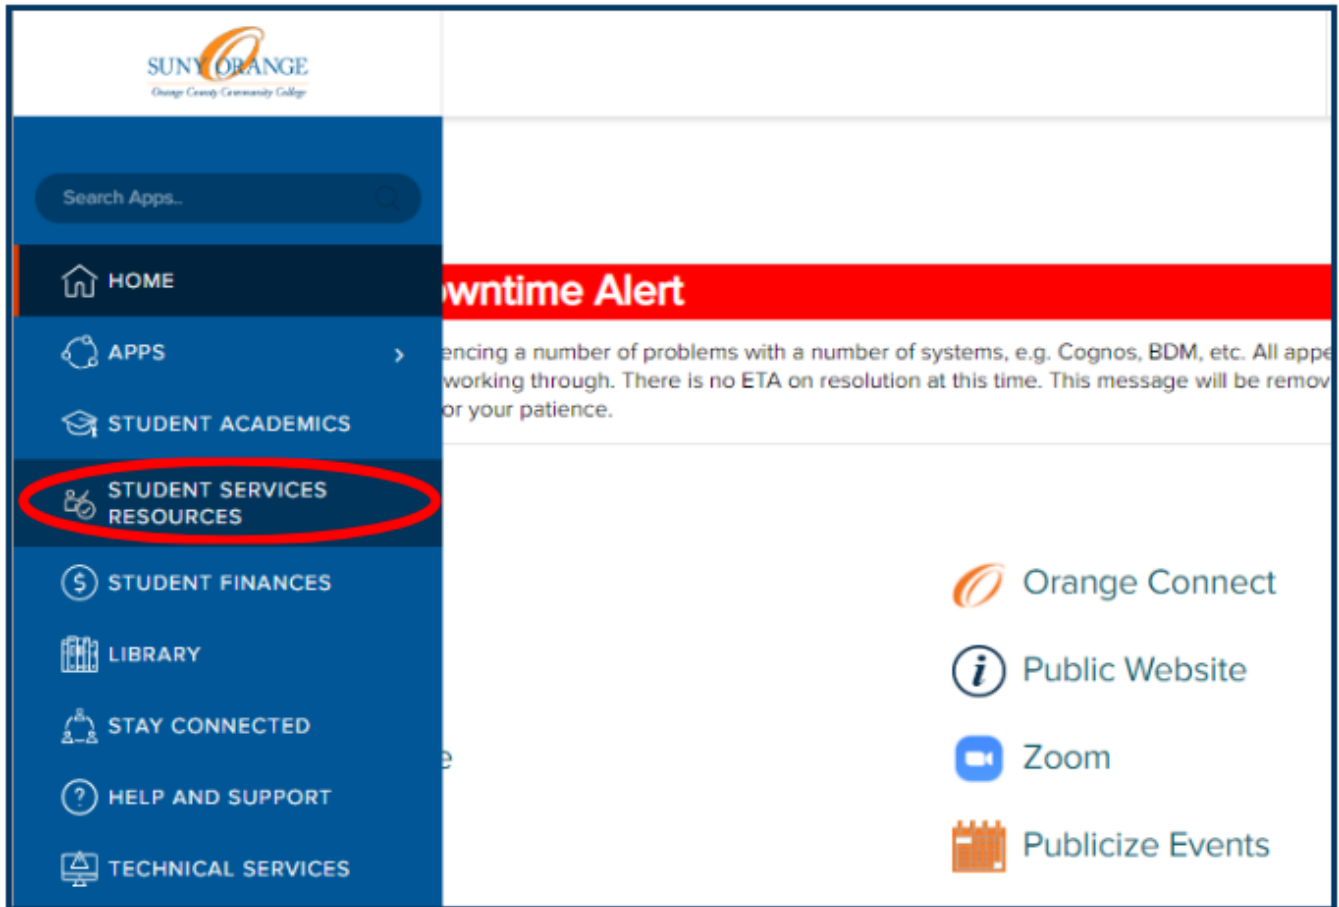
SUNY ORANGE
Orange County Community College

Search Apps..

HOME

APPS

STUDENT ACADEMICS

STUDENT SERVICES RESOURCES

STUDENT FINANCES

LIBRARY

STAY CONNECTED

HELP AND SUPPORT

TECHNICAL SERVICES

wntime Alert

encing a number of problems with a number of systems, e.g. Cognos, BDM, etc. All appe working through. There is no ETA on resolution at this time. This message will be remov or your patience.

e

Orange Connect

Public Website

Zoom

Publicize Events